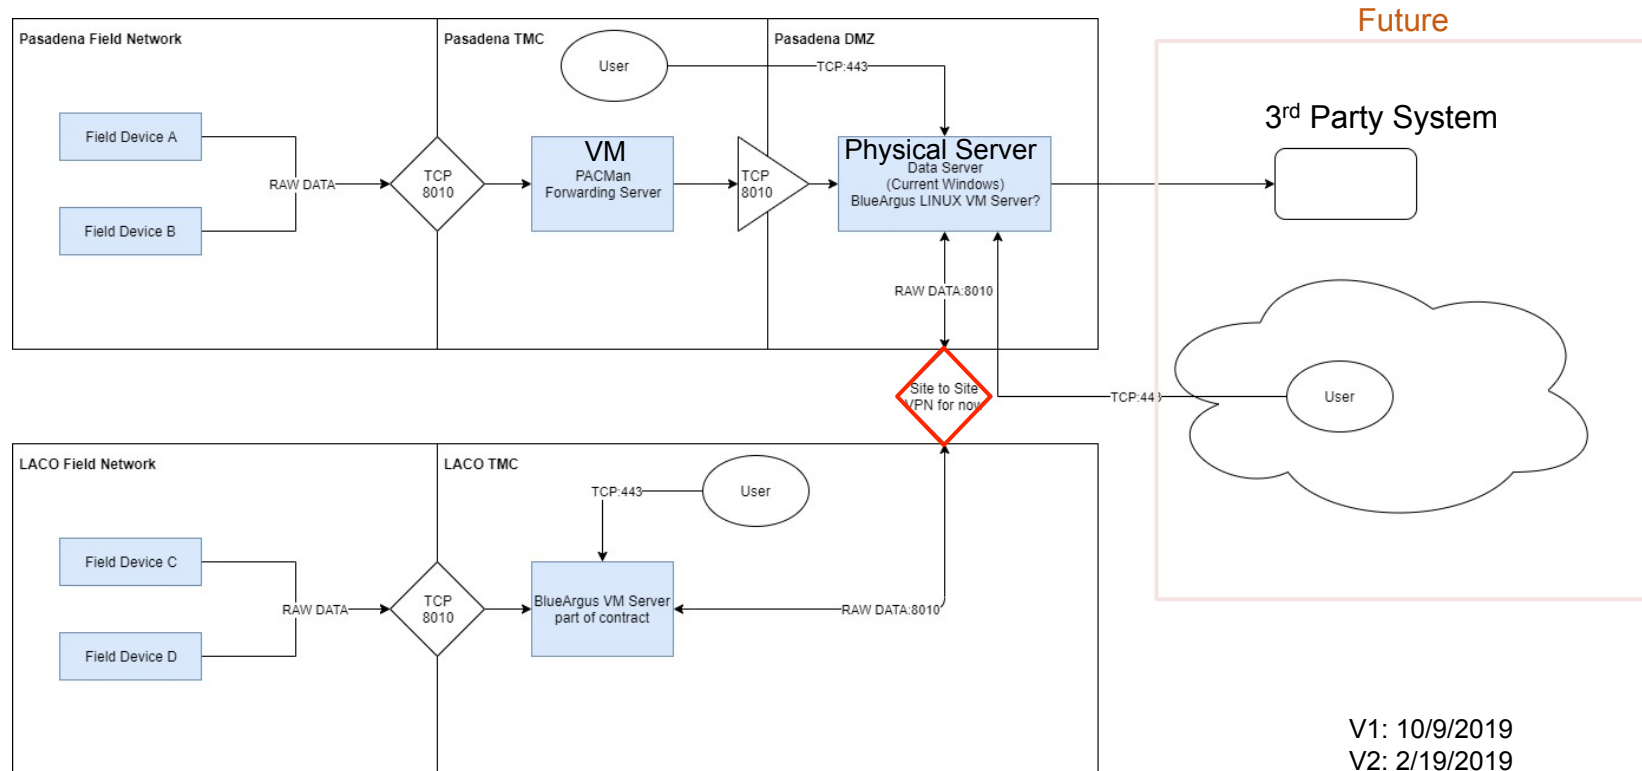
Pasadena Field Network

Pasadena TMC

Pasadena DMZ

Future

User

TCP:443

3$^{rd}$ Party System

Field Device A

RAW DATA

TCP 8010

VM
PACMan Forwarding Server

TCP 8010

Physical Server
Data Server
(Current Windows)
BlueArgus LINUX VM Server?

Field Device B

RAW DATA:8010

Site to Site VPN for now

TCP:443

User

LACO Field Network

LACO TMC

TCP:443

User

Field Device C

RAW DATA

TCP 8010

BlueArgus VM Server part of contract

RAW DATA:8010

Field Device D

V1: 10/9/2019
V2: 2/19/2019